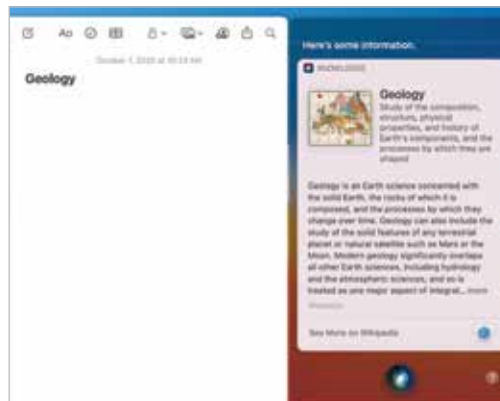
Aa

October 7, 2020 at 10:13 AM

Geology

Here's some information.

KNOWLEDGE

Geology

Study of the composition, structure, physical properties, and history of Earth's components, and the processes by which they are shaped

Geology is an Earth science concerned with the solid Earth, the rocks of which it is composed, and the processes by which they change over time. Geology can also include the study of the solid features of any terrestrial planet or natural satellite such as Mars or the Moon. Modern geology significantly overlaps all other Earth sciences, including hydrology and the atmospheric sciences, and so is treated as one major aspect of integrat... more

Wikipedia

See More on Wikipedia